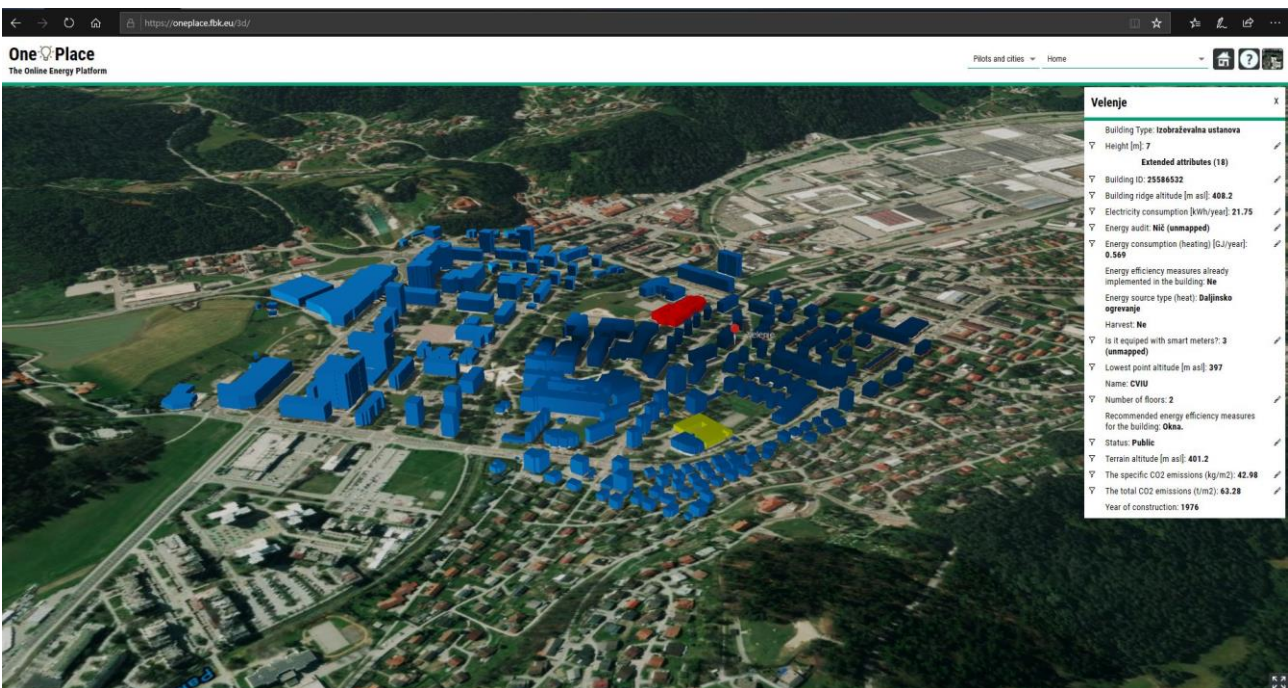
https://oneplace.fbk.eu/3d/

One Place
The Online Energy Platform

Pilots and cities Home

Velenje x

Building Type: Izobraževalna ustanova
Height [m]: 7
Extended attributes (18)
Building ID: 25586532
Building ridge altitude [m asl]: 408.2
Electricity consumption [kWh/year]: 21.75
Energy audit: Nič (unmapped)
Energy consumption (heating) [GJ/year]: 0.569
Energy efficiency measures already implemented in the building: Ne
Energy source type (heat): Daljinsko ogrevanje
Harvest: Ne
Is it equiped with smart meters?: 3 (unmapped)
Lowest point altitude [m asl]: 397
Name: CVIU
Number of floors: 2
Recommended energy efficiency measures for the building: Okna.
Status: Public
Terrain altitude [m asl]: 401.2
The specific CO2 emissions (kg/m2): 42.98
The total CO2 emissions (t/m2): 63.28
Year of construction: 1976

Velenje